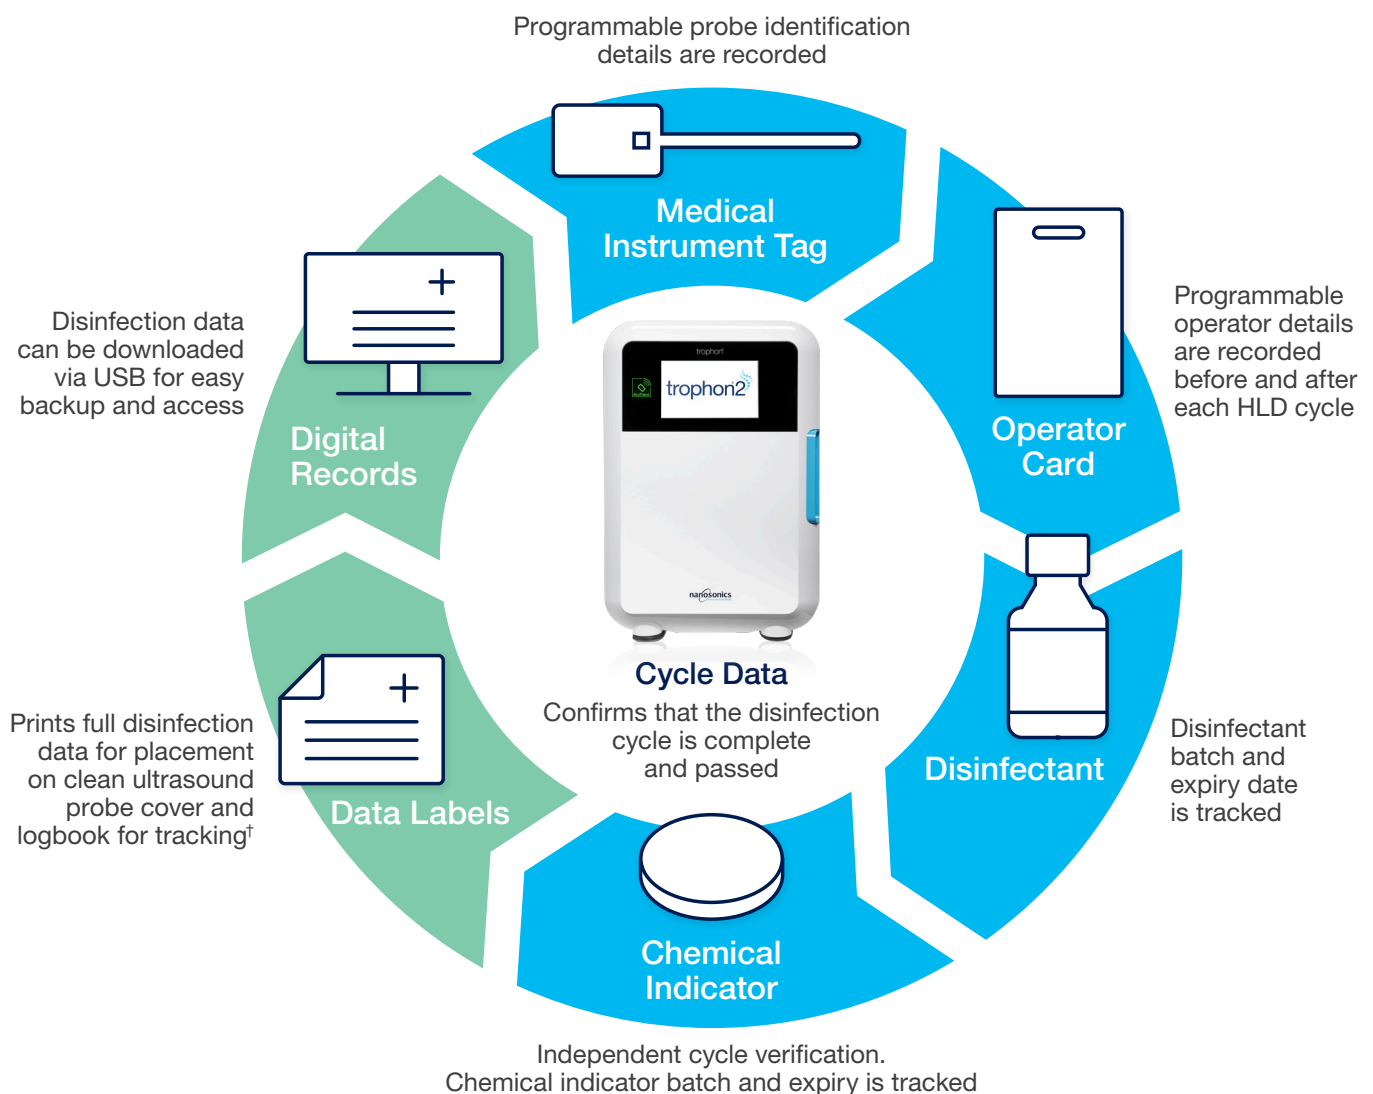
Programmable probe identification details are recorded

Medical Instrument Tag

Programmable operator details are recorded before and after each HLD cycle

Operator Card

Disinfection data can be downloaded via USB for easy backup and access

Digital Records

trophon

trophon2

nanosonics

Cycle Data

Confirms that the disinfection cycle is complete and passed

Disinfectant

Disinfectant batch and expiry date is tracked

Prints full disinfection data for placement on clean ultrasound probe cover and logbook for tracking$^{\dagger}$

Data Labels

Chemical Indicator

Independent cycle verification. Chemical indicator batch and expiry is tracked